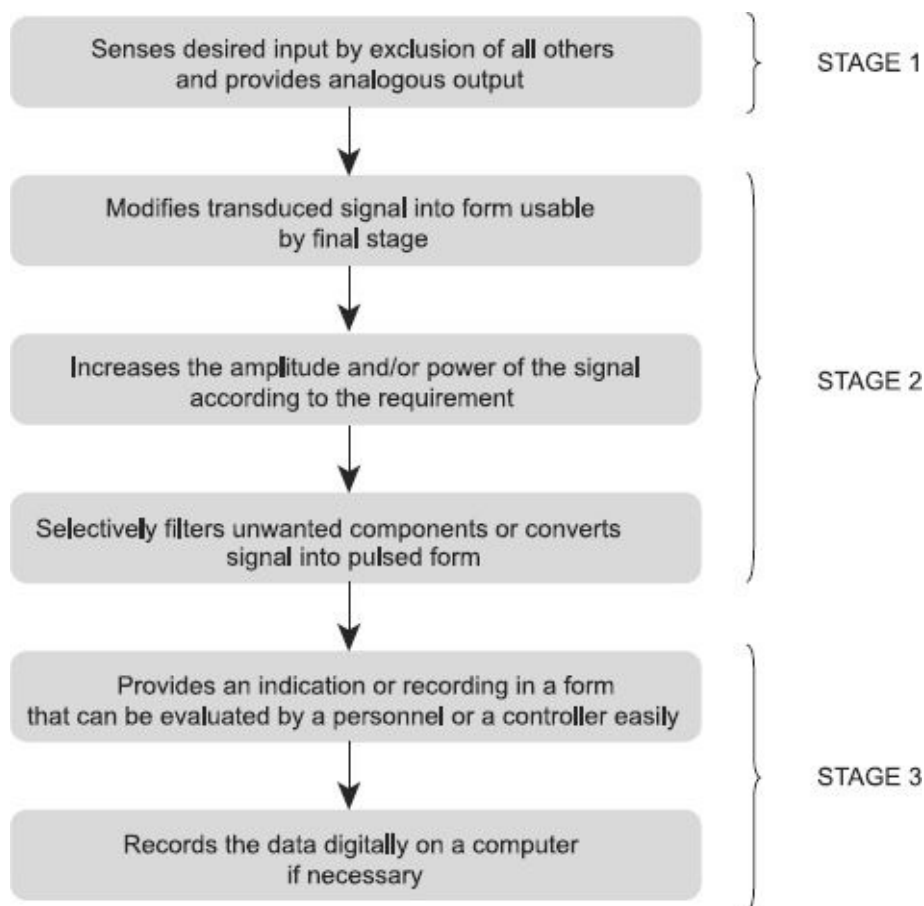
Senses desired input by exclusion of all others and provides analogous output

STAGE 1

Modifies transduced signal into form usable by final stage

Increases the amplitude and/or power of the signal according to the requirement

Selectively filters unwanted components or converts signal into pulsed form

STAGE 2

Provides an indication or recording in a form that can be evaluated by a personnel or a controller easily

Records the data digitally on a computer if necessary

STAGE 3